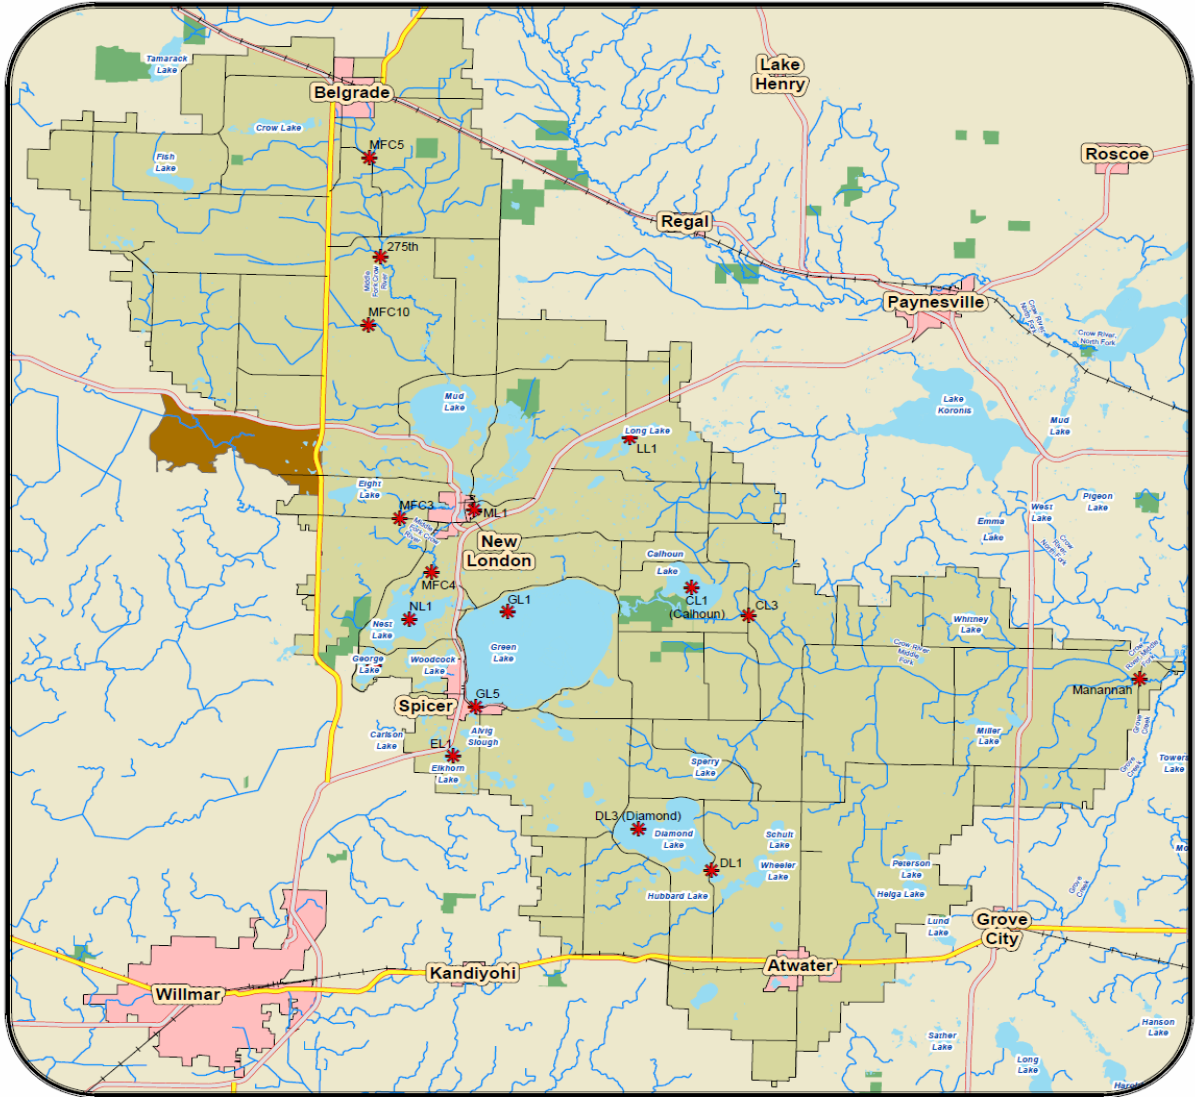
Tamarack Lake

Belgrade

Lake Henry

Crow Lake

MFC5

Roscoe

Fish Lake

Regal

275th

Middle Fork Crow River

MFC10

Paynesville

Crow River North Fork

Crow River, North Fork

Mud Lake

Lake Koronis

Long Lake

LL1

Mud Lake

Eight Lake

MFC3

ML1

Middle Fork Crow River

New London

West Lake

Pigeon Lake

Emma Lake

Crow River North Fork

Calhoun Lake

MFC4

CL1 (Calhoun)

CL3

GL1

NL1

Nest Lake

Green Lake

Whitney Lake

Crow River Middle Fork

Crow River Middle Fork

George Lake

Woodcock Lake

Manannah

GL5

Spicer

Grove Creek

Carlson Lake

Alvig Slough

EL1

Elkhorn Lake

Miller Lake

Tower Lake

Sperry Lake

DL3 (Diamond)

Diamond Lake

Schult Lake

DL1

Wheeler Lake

Peterson Lake

Hubbard Lake

Helga Lake

Grove Creek

Lund Lake

Grove City

Kandiyohi

Atwater

Willmar

Sather Lake

Hanson Lake

Long Lake

Harald